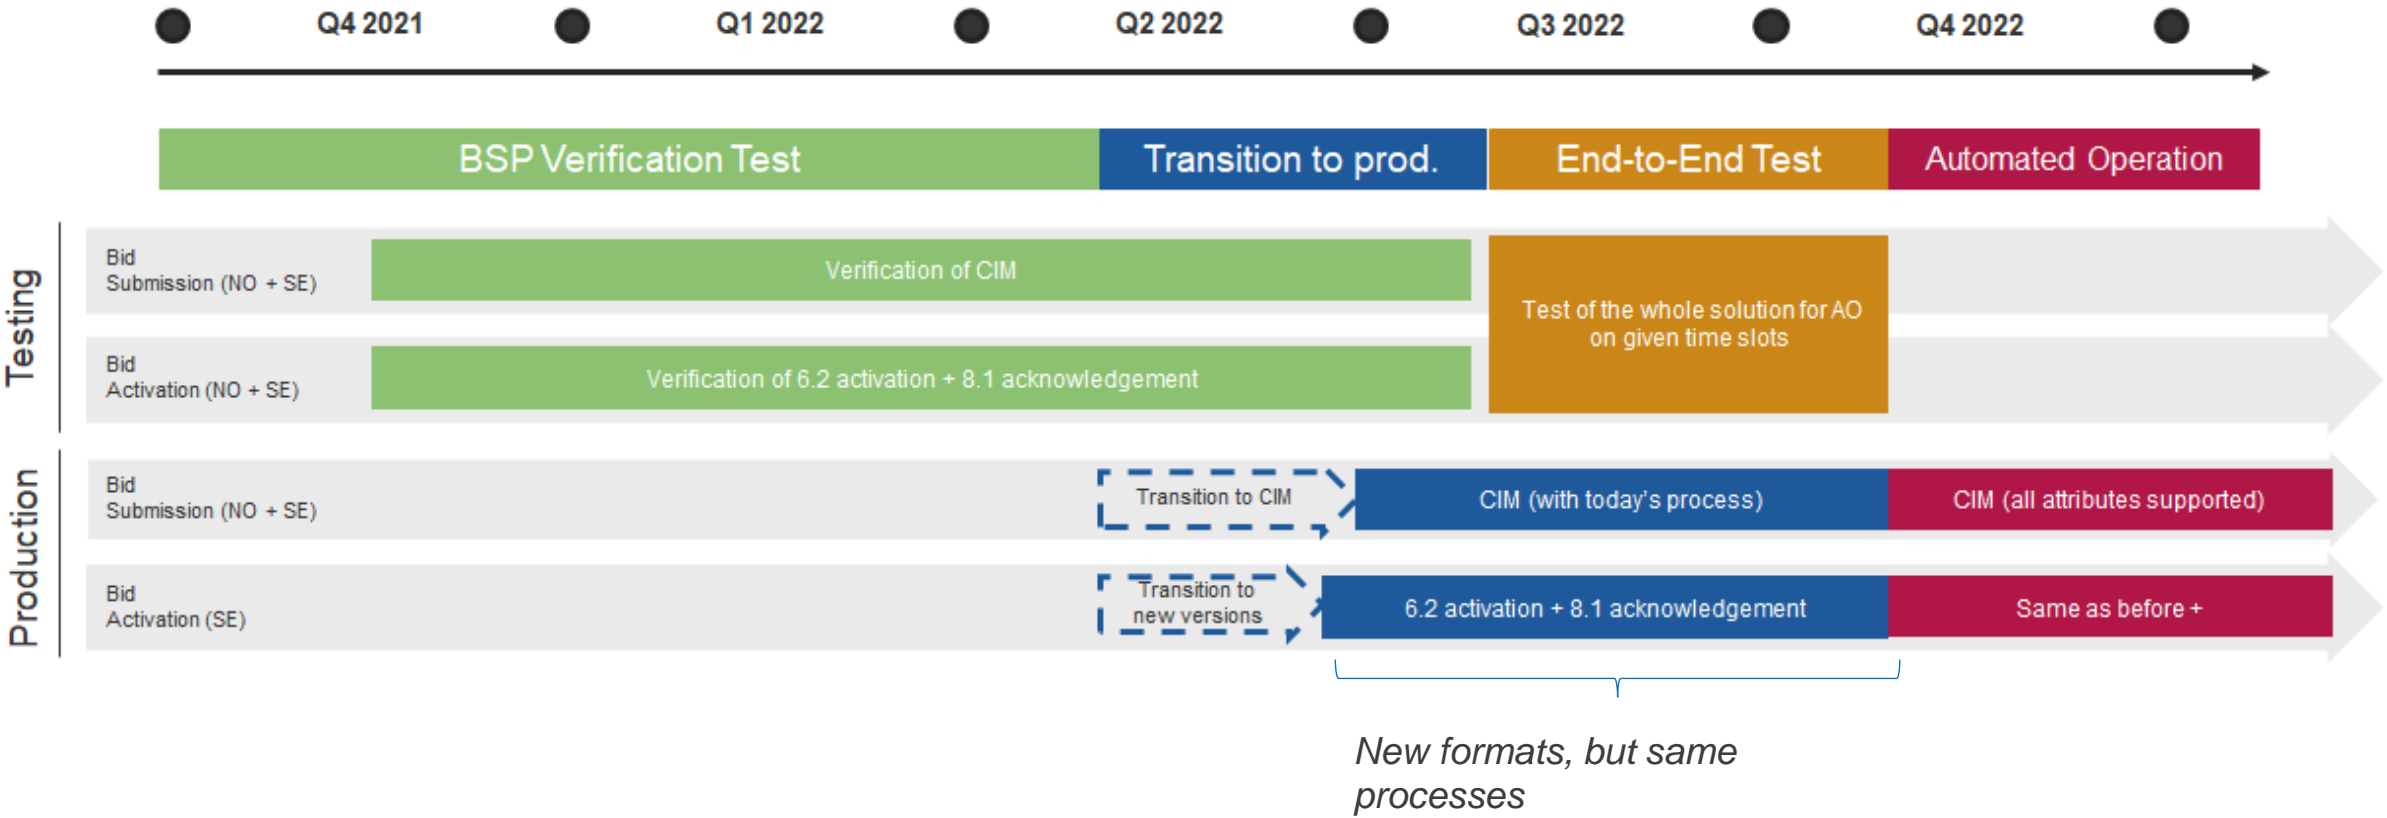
Q4 2021 Q1 2022 Q2 2022 Q3 2022 Q4 2022

BSP Verification Test
Transition to prod.
End-to-End Test
Automated Operation

Testing

Bid Submission (NO + SE)
Verification of CIM

Test of the whole solution for AO on given time slots

Bid Activation (NO + SE)
Verification of 6.2 activation + 8.1 acknowledgement

Production

Bid Submission (NO + SE)
Transition to CIM
CIM (with today's process)
CIM (all attributes supported)

Bid Activation (SE)
Transition to new versions
6.2 activation + 8.1 acknowledgement
Same as before +

New formats, but same processes